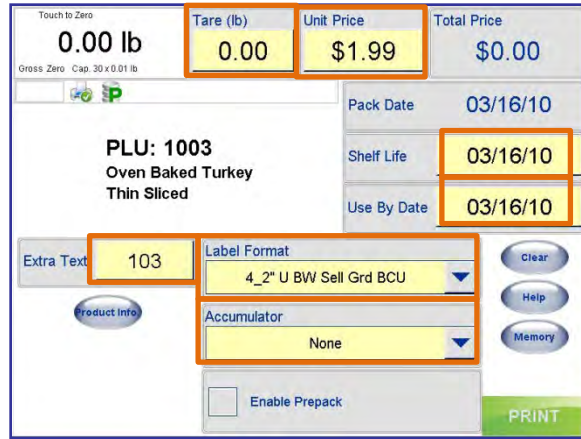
Touch to Zero
0.00 lb
Gross Zero Cap. 30 x 0.01 lb

Tare (lb)
0.00

Unit Price
$1.99

Total Price
$0.00

Pack Date
03/16/10

PLU: 1003
Oven Baked Turkey
Thin Sliced

Shelf Life
03/16/10

Use By Date
03/16/10

Extra Text
103

Product Info

Label Format
4_2" U BW Sell Grd BCU

Accumulator
None

Clear
Help
Memory

Enable Prepack

PRINT